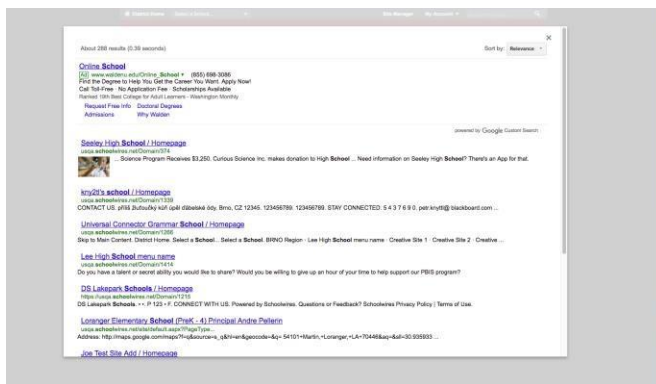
District Home Select a School Site Manager My Account

About 288 results (0.39 seconds)

Sort by: Relevance

×

Online School
Ad www.waldenu.edu/Online_School (855) 898-3086
Find the Degree to Help You Get the Career You Want. Apply Now!
Call Toll-Free · No Application Fee · Scholarships Available
Ranked 19th Best College for Adult Learners - Washington Monthly
Request Free Info Doctoral Degrees
Admissions Why Walden

powered by Google Custom Search

Seeley High School / Homepage
usqa.schoolwires.net/Domain/374
... Science Program Receives $3,250. Curious Science Inc. makes donation to High School ... Need information on Seeley High School? There's an App for that.

kny2t's school / Homepage
usqa.schoolwires.net/Domain/1339
CONTACT US. příliš žluťoučký kůň úpěl ďábelské ódy. Brno, CZ 12345. 123456789. 123456789. STAY CONNECTED. 5 4 3 7 6 9 0. petr.knytl@blackboard.com ...

Universal Connector Grammar School / Homepage
usqa.schoolwires.net/Domain/1266
Skip to Main Content. District Home. Select a School... Select a School. BRNO Region · Lee High School menu name · Creative Site 1 · Creative Site 2 · Creative ...

Lee High School menu name
usqa.schoolwires.net/Domain/1414
Do you have a talent or secret ability you would like to share? Would you be willing to give up an hour of your time to help support our PBIS program?

DS Lakepark Schools / Homepage
https://usqa.schoolwires.net/Domain/1215
DS Lakepark Schools. ••. P 123 • F. CONNECT WITH US. Powered by Schoolwires. Questions or Feedback? Schoolwires Privacy Policy | Terms of Use.

Loranger Elementary School (PreK - 4) Principal Andre Pellerin
usqa.schoolwires.net/site/default.aspx?PageType...
Address: http://maps.google.com/maps?f=q&source=s_q&hl=en&geocode=&q= 54101+Martin,+Loranger,+LA+70446&aq=&sll=30.935933 ...

Joe Test Site Add / Homepage